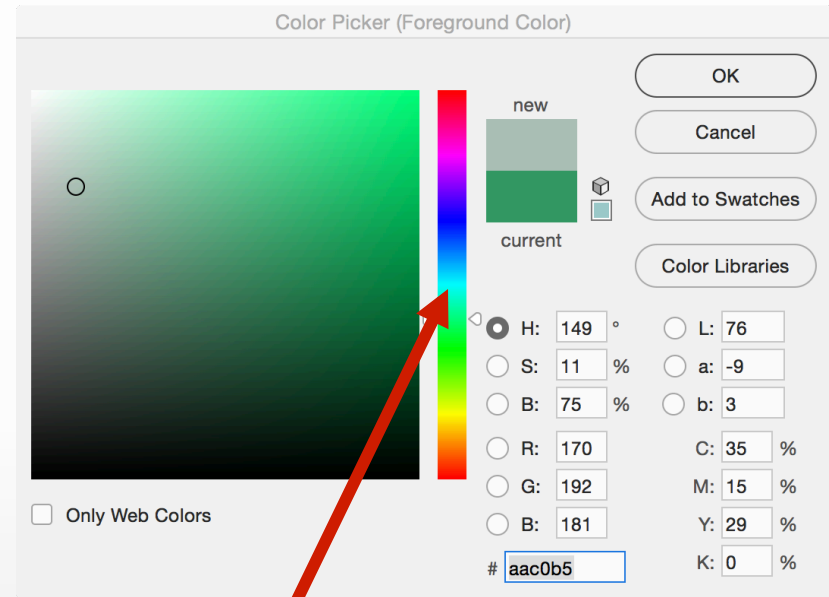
Color Picker (Foreground Color)

new

current

OK

Cancel

Add to Swatches

Color Libraries

H: 149 °

S: 11 %

B: 75 %

R: 170

G: 192

B: 181

L: 76

a: -9

b: 3

C: 35 %

M: 15 %

Y: 29 %

K: 0 %

# aac0b5

Only Web Colors